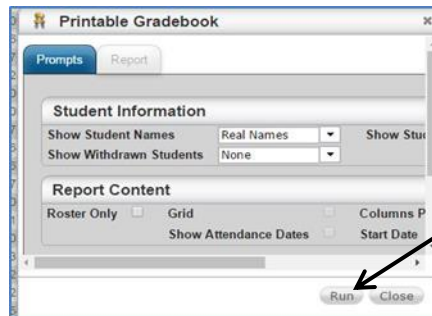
Printable Gradebook
×

Prompts
Report

Student Information

Show Student Names
Real Names
Show Stu

Show Withdrawn Students
None

Report Content

Roster Only
Grid
Columns P

Show Attendance Dates
Start Date

Run
Close